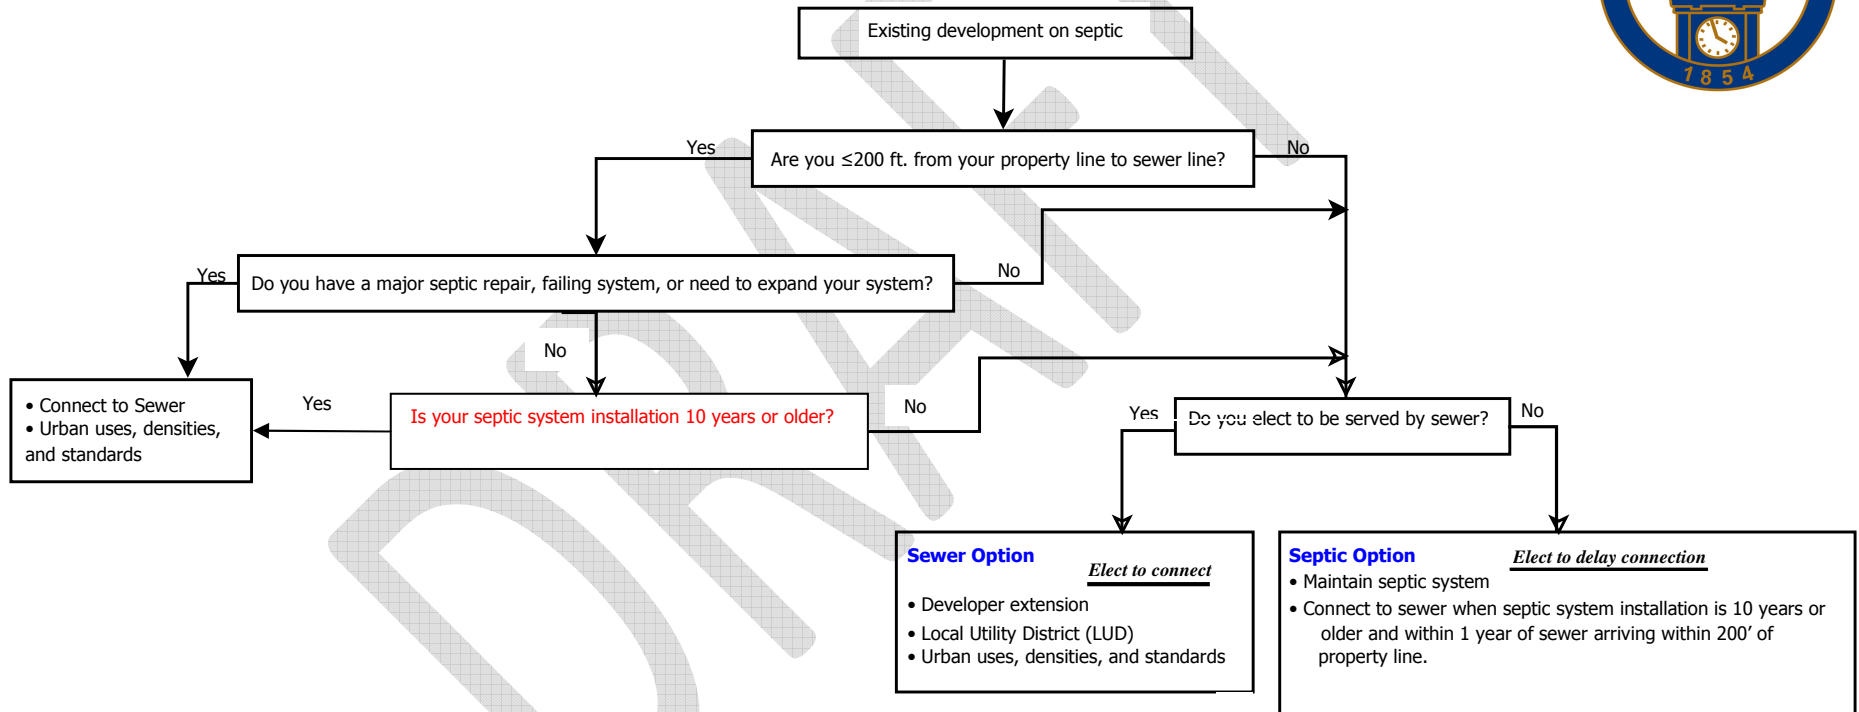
1 8 5 4

Existing development on septic

Yes

Are you ≤200 ft. from your property line to sewer line?

No

Yes

Do you have a major septic repair, failing system, or need to expand your system?

No

No

• Connect to Sewer
• Urban uses, densities, and standards

Yes

Is your septic system installation 10 years or older?

No

Yes

Do you elect to be served by sewer?

No

Sewer Option

Elect to connect

• Developer extension
• Local Utility District (LUD)
• Urban uses, densities, and standards

Septic Option

Elect to delay connection

• Maintain septic system
• Connect to sewer when septic system installation is 10 years or older and within 1 year of sewer arriving within 200′ of property line.

DRAFT